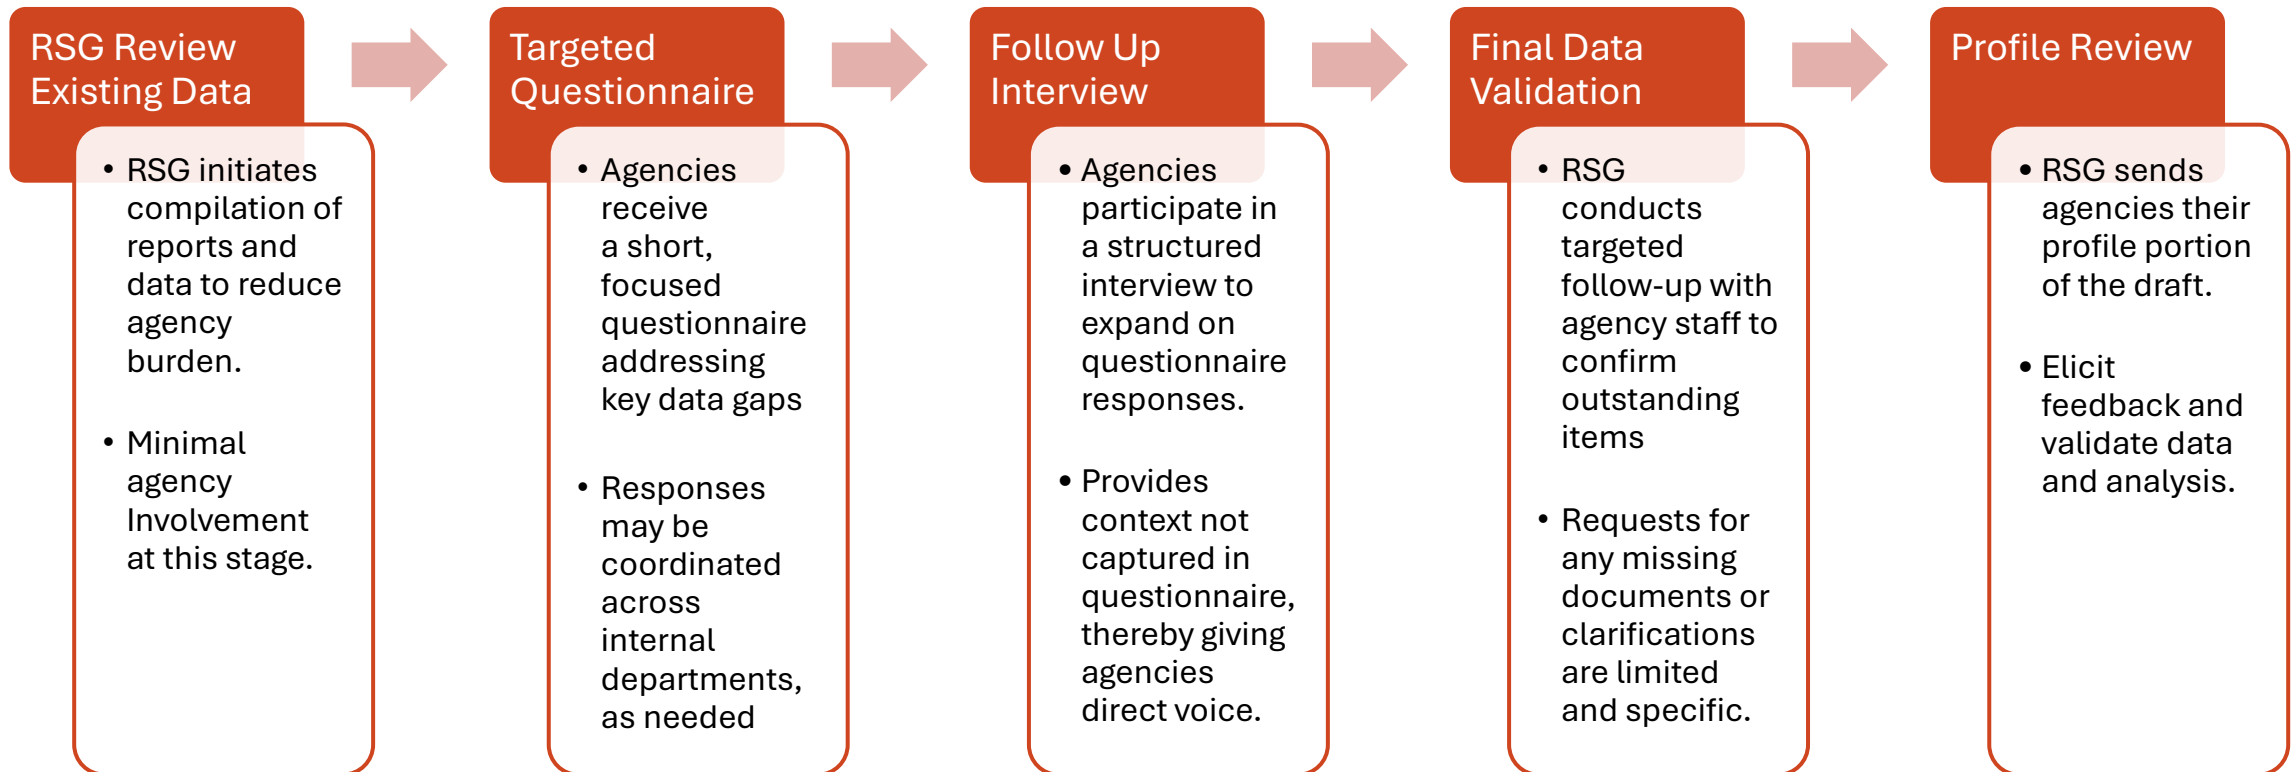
RSG Review Existing Data

• RSG initiates compilation of reports and data to reduce agency burden.

• Minimal agency Involvement at this stage.

Targeted Questionnaire

• Agencies receive a short, focused questionnaire addressing key data gaps

• Responses may be coordinated across internal departments, as needed

Follow Up Interview

• Agencies participate in a structured interview to expand on questionnaire responses.

• Provides context not captured in questionnaire, thereby giving agencies direct voice.

Final Data Validation

• RSG conducts targeted follow-up with agency staff to confirm outstanding items

• Requests for any missing documents or clarifications are limited and specific.

Profile Review

• RSG sends agencies their profile portion of the draft.

• Elicit feedback and validate data and analysis.